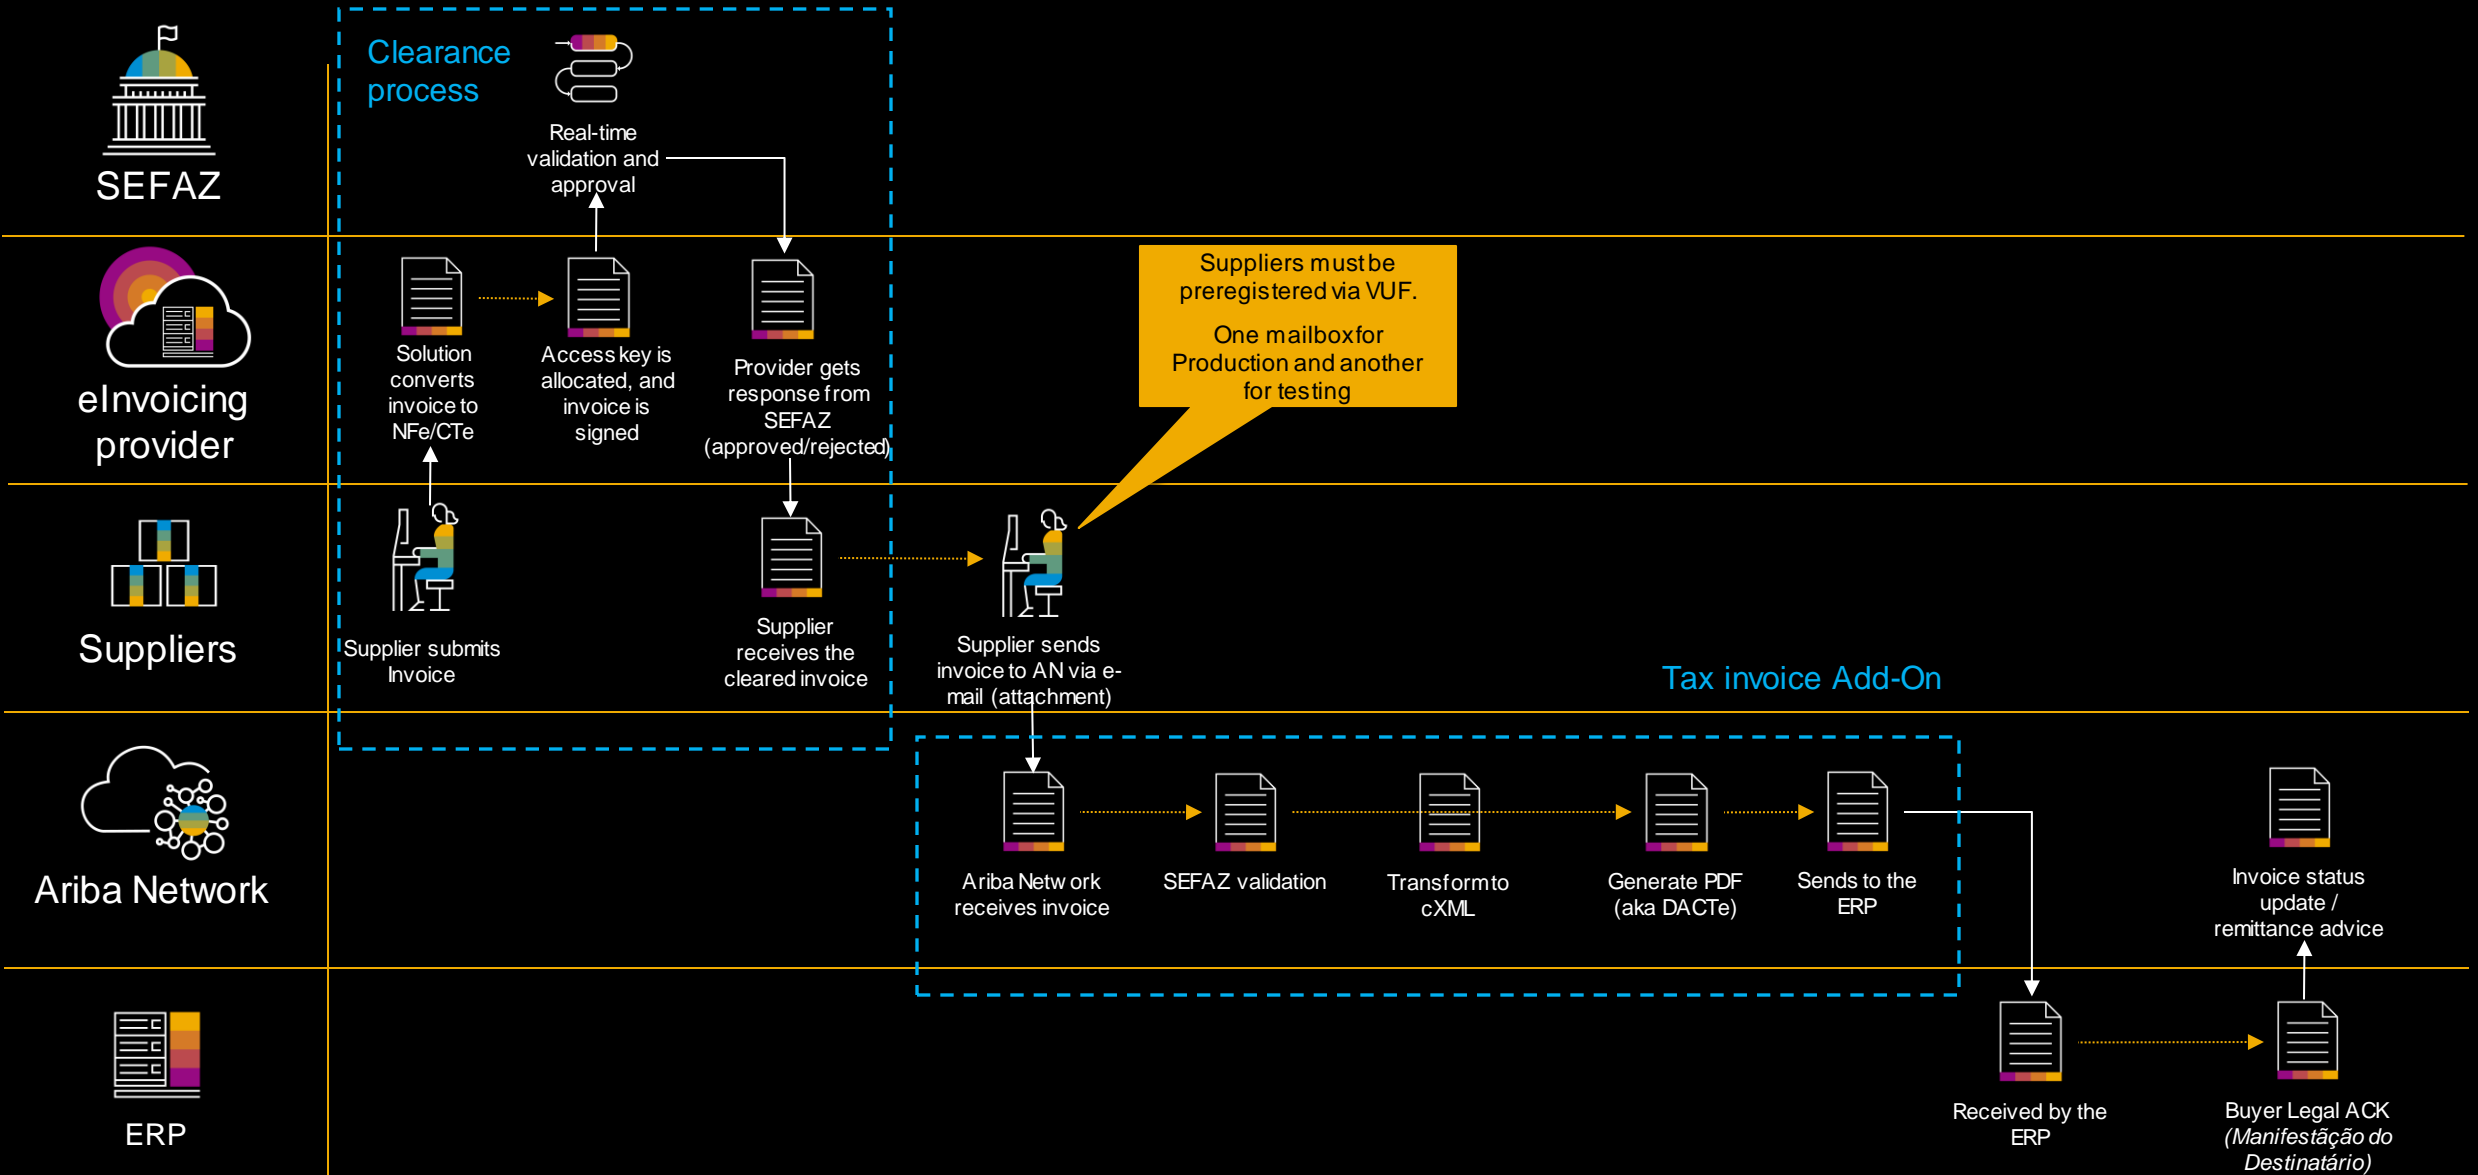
SEFAZ

Clearance process

Real-time validation and approval

eInvoicing provider

Solution converts invoice to NFe/CTe

Access key is allocated, and invoice is signed

Provider gets response from SEFAZ (approved/rejected)

Suppliers must be preregistered via VUF.

One mailbox for Production and another for testing

Suppliers

Supplier submits Invoice

Supplier receives the cleared invoice

Supplier sends invoice to AN via e-mail (attachment)

Tax invoice Add-On

Ariba Network

Ariba Network receives invoice

SEFAZ validation

Transform to cXML

Generate PDF (aka DACTe)

Sends to the ERP

Invoice status update / remittance advice

ERP

Received by the ERP

Buyer Legal ACK *(Manifestação do Destinatário)*